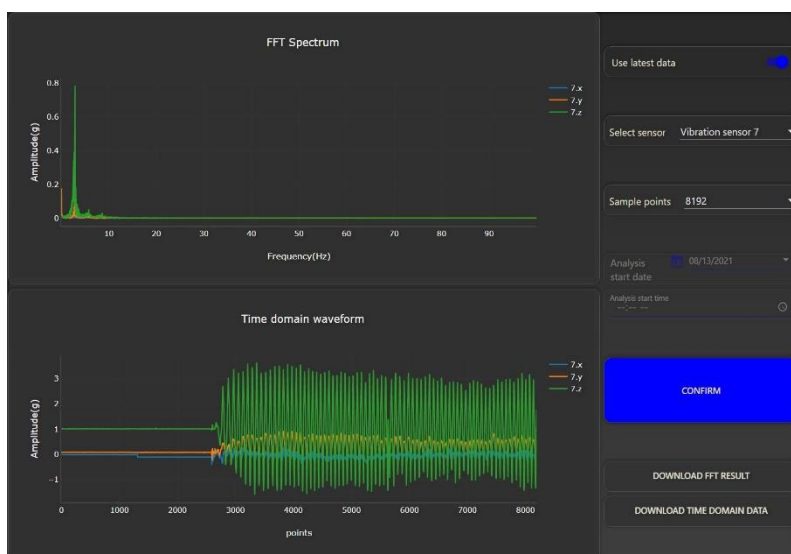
FFT Spectrum

0.8
0.6
0.4
0.2
0
Amplitude(g)
10 20 30 40 50 60 70 80 90
Frequency(Hz)

7.x
7.y
7.z

Time domain waveform

3
2
1
0
-1
Amplitude(g)
0 1000 2000 3000 4000 5000 6000 7000 8000
points

7.x
7.y
7.z

Use latest data

Select sensor Vibration sensor 7

Sample points 8192

Analysis start date 08/13/2021

Analysis start time
--:-- --

CONFIRM

DOWNLOAD FFT RESULT

DOWNLOAD TIME DOMAIN DATA